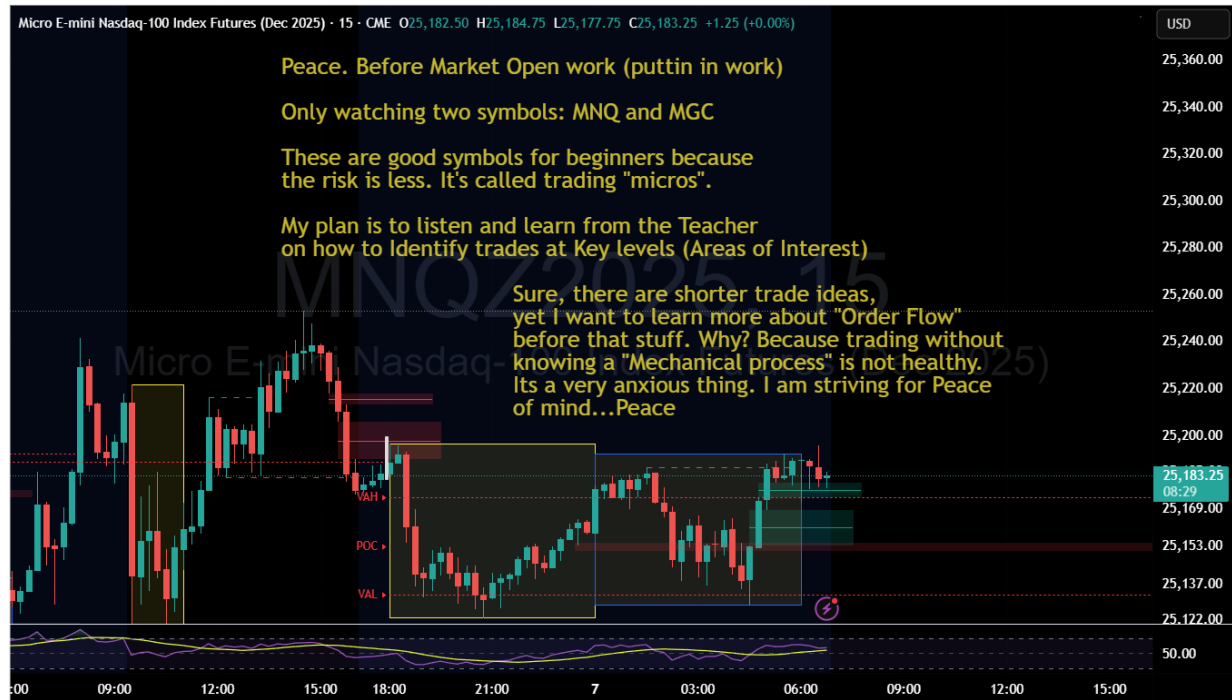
Micro E-mini Nasdaq-100 Index Futures (Dec 2025) · 15 · CME O25,182.50 H25,184.75 L25,177.75 C25,183.25 +1.25 (+0.00%)

USD

Peace. Before Market Open work (puttin in work)

Only watching two symbols: MNQ and MGC

These are good symbols for beginners because the risk is less. It's called trading "micros".

My plan is to listen and learn from the Teacher on how to Identify trades at Key levels (Areas of Interest)

MNQZ2025, 15

Micro E-mini Nasdaq-100 Index Futures (Dec 2025)

Sure, there are shorter trade ideas, yet I want to learn more about "Order Flow" before that stuff. Why? Because trading without knowing a "Mechanical process" is not healthy. Its a very anxious thing. I am striving for Peace of mind...Peace

VAH

POC

VAL

25,360.00
25,340.00
25,320.00
25,300.00
25,280.00
25,260.00
25,240.00
25,220.00
25,200.00
25,183.25
08:29
25,169.00
25,153.00
25,137.00
25,122.00
50.00

:00 09:00 12:00 15:00 18:00 21:00 7 03:00 06:00 09:00 12:00 15:00